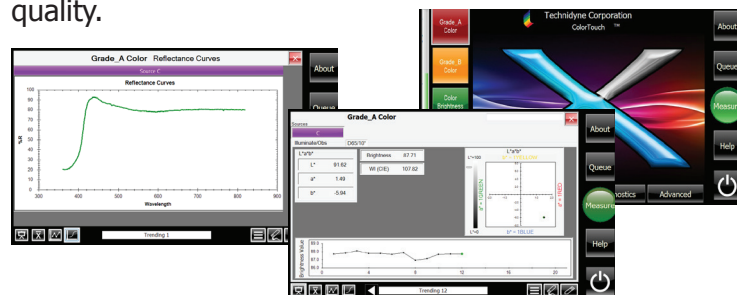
quality.

Grade_A Color Reflectance Curves

Source C

Reflectance Curves

%R

100
90
80
70
60
50
40
30
20
10
0

300 400 500 600 700 800 900

Wavelength

About

Queue

Trending 1

Grade_A Color

Sources

C

Illuminate/Obs D65/10°

L*a*b*

L* 91.62

a* 1.49

b* -5.94

Brightness 87.71

WI (CIE) 107.62

L*a*b*

L*=100

b* = YELLOW

a* = GREEN

a* = RED

b* = BLUE

L*=0

Brightness Value

88.0
87.5
87.0
86.5

0 4 8 12 16 20

Trending 12

About

Queue

Measure

Help

Grade_A Color

Grade_B Color

Color Brightness

Technidyne Corporation
ColorTouch ™

About

Queue

Measure

Help

nostics

Advanced